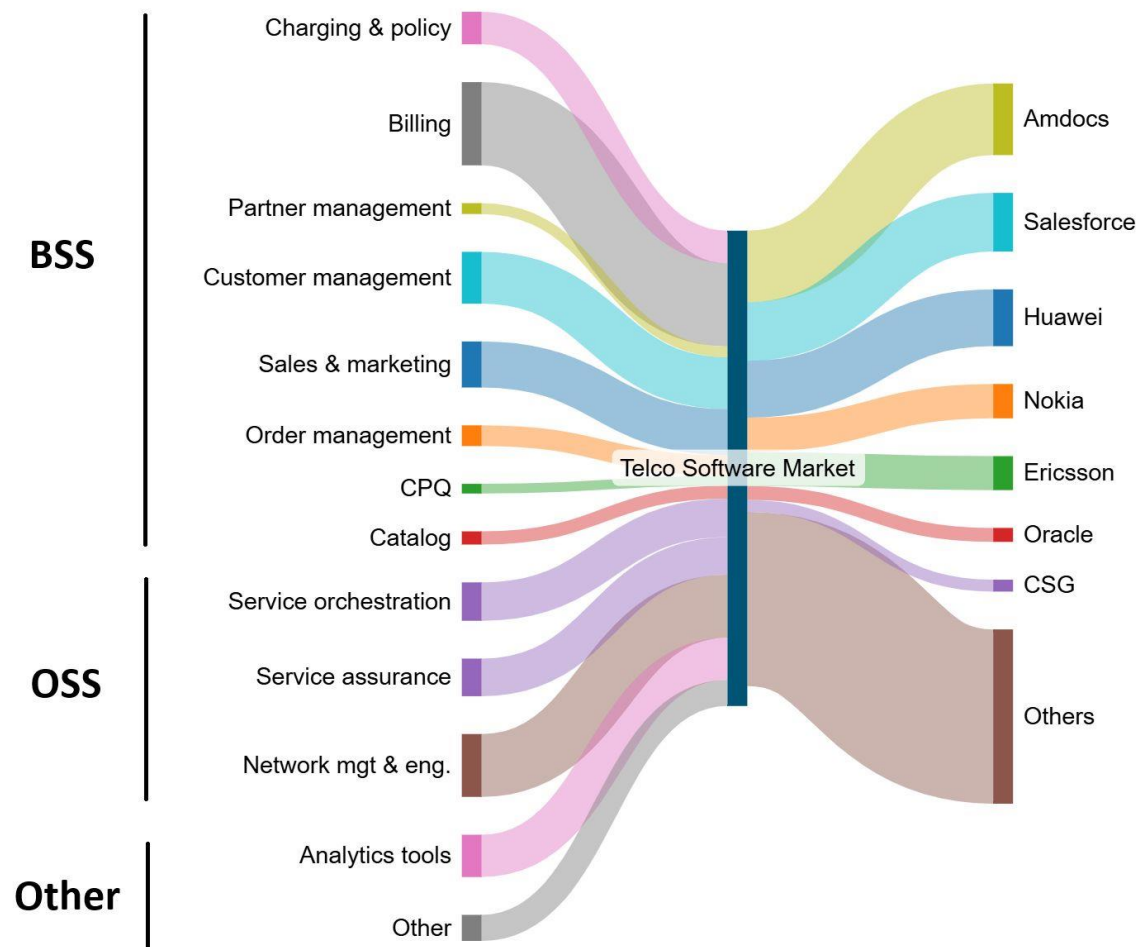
BSS
Charging & policy
Billing
Partner management
Customer management
Sales & marketing
Order management
CPQ
Catalog

OSS
Service orchestration
Service assurance
Network mgt & eng.

Other
Analytics tools
Other

Telco Software Market

Amdocs
Salesforce
Huawei
Nokia
Ericsson
Oracle
CSG
Others